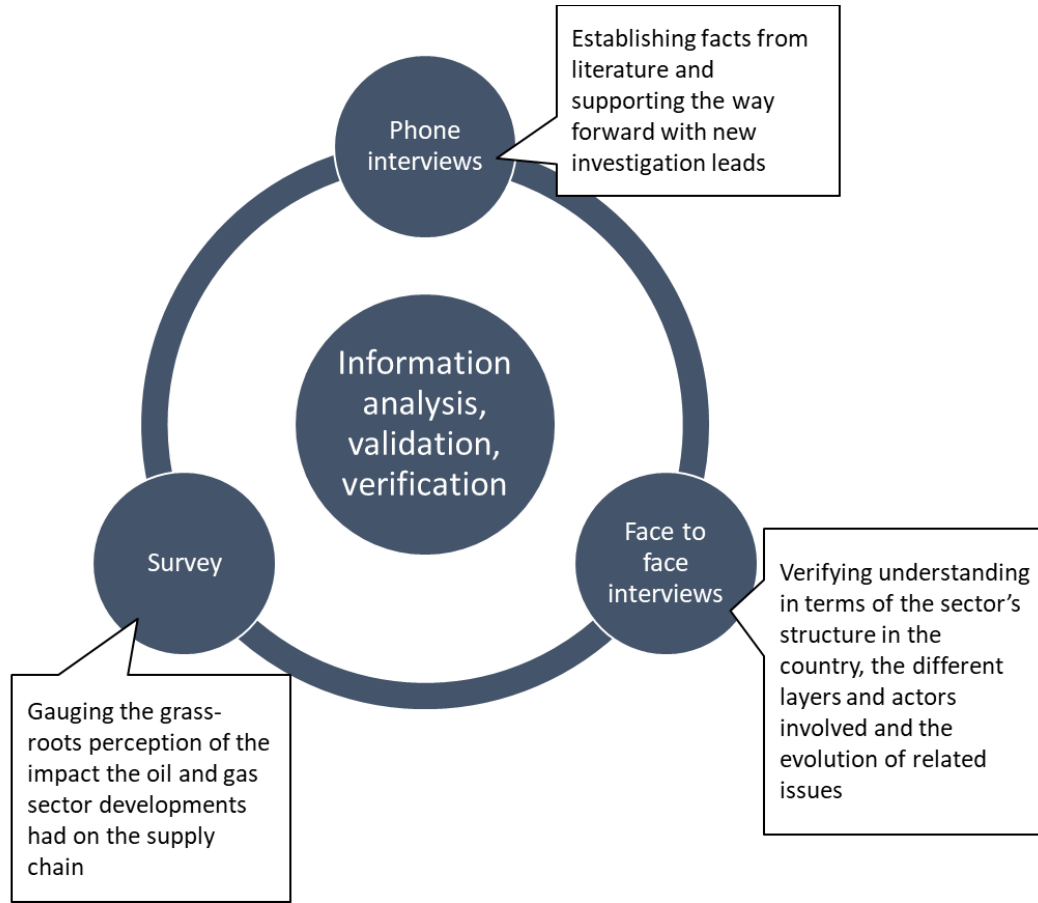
Establishing facts from literature and supporting the way forward with new investigation leads

Phone interviews

Information analysis, validation, verification

Survey

Face to face interviews

Verifying understanding in terms of the sector's structure in the country, the different layers and actors involved and the evolution of related issues

Gauging the grass-roots perception of the impact the oil and gas sector developments had on the supply chain